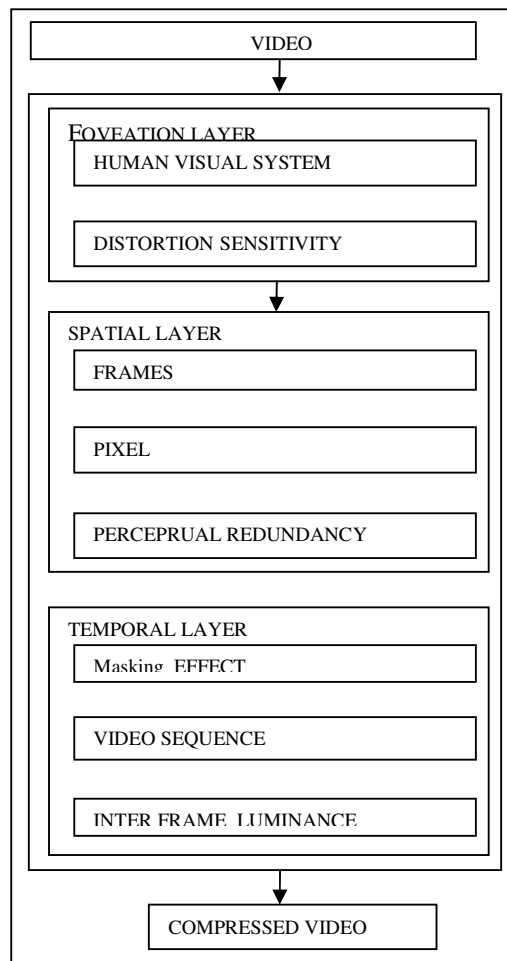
VIDEO

FOVEATION LAYER

HUMAN VISUAL SYSTEM

DISTORTION SENSITIVITY

SPATIAL LAYER

FRAMES

PIXEL

PERCEPRUAL REDUNDANCY

TEMPORAL LAYER

Masking EFFECT

VIDEO SEQUENCE

INTER FRAME LUMINANCE

COMPRESSED VIDEO